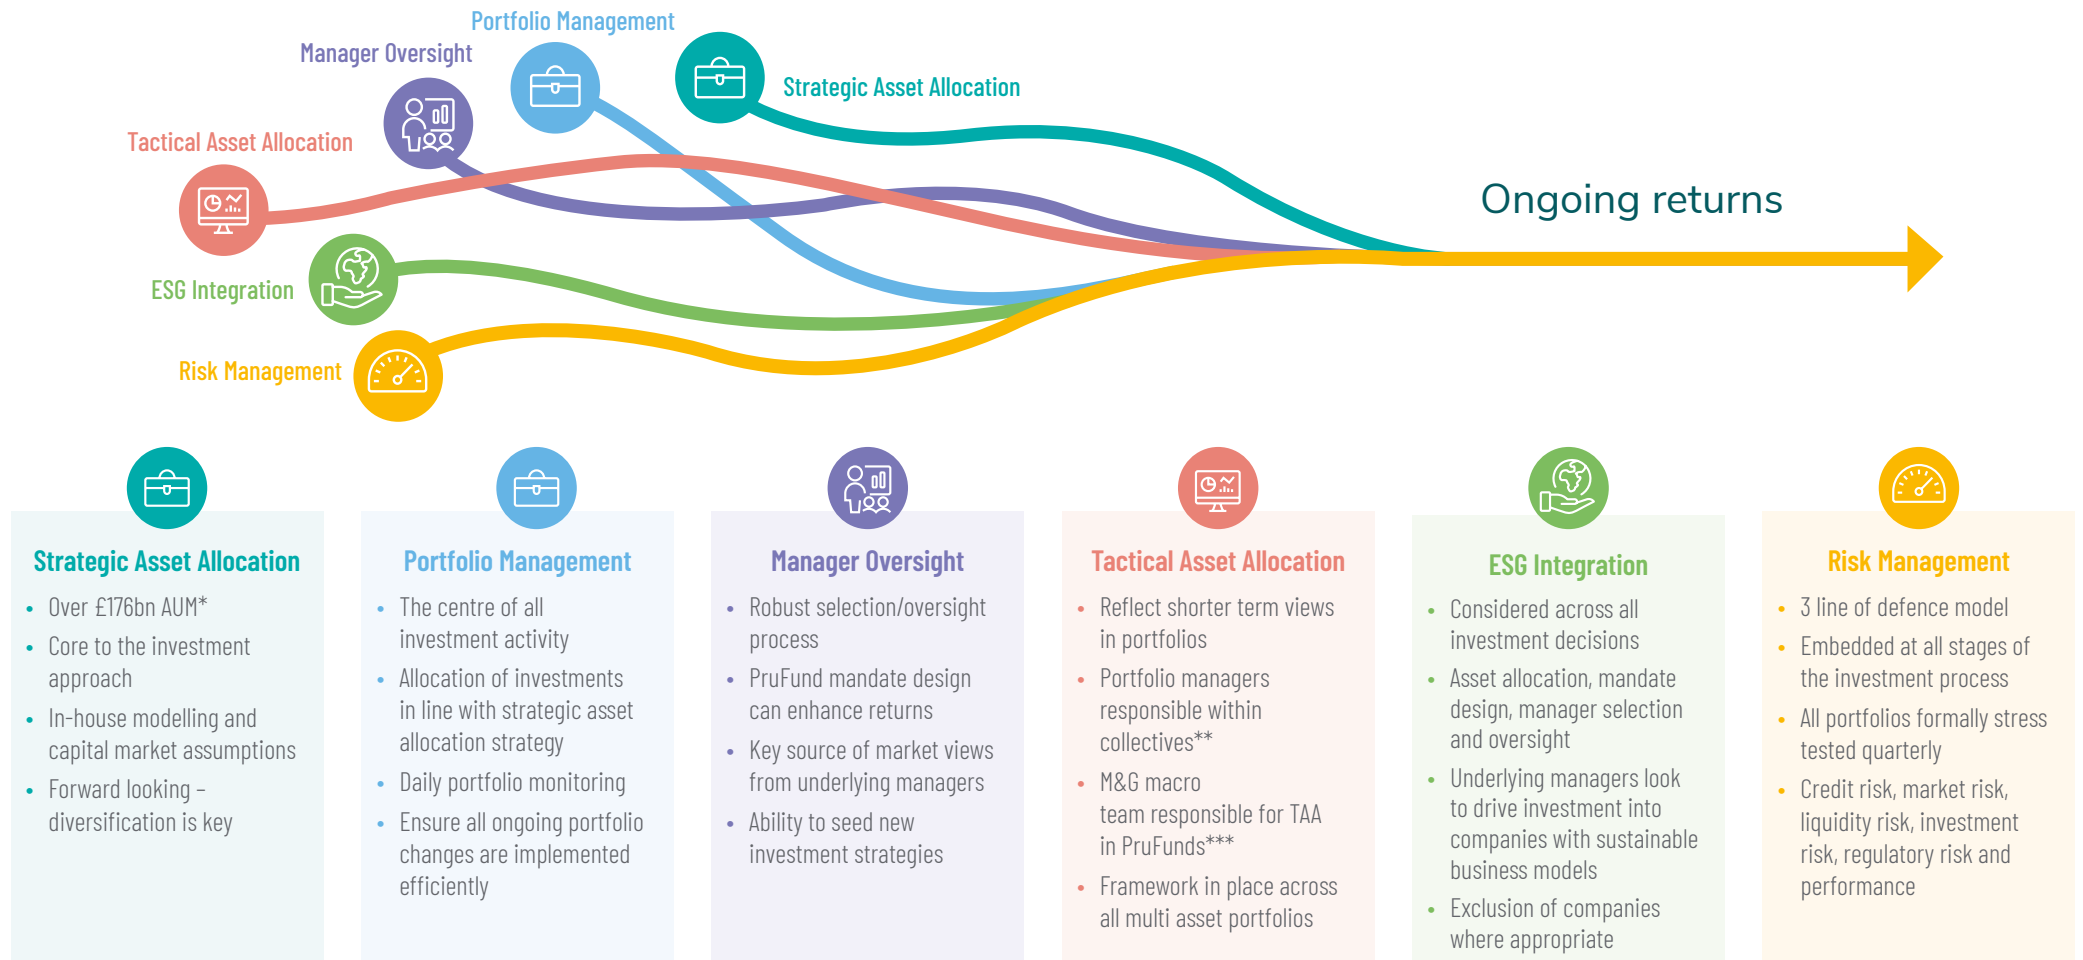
Portfolio Management

Manager Oversight

Strategic Asset Allocation

Tactical Asset Allocation

Ongoing returns

ESG Integration

Risk Management

Strategic Asset Allocation
- Over £176bn AUM*
- Core to the investment approach
- In-house modelling and capital market assumptions
- Forward looking – diversification is key

Portfolio Management
- The centre of all investment activity
- Allocation of investments in line with strategic asset allocation strategy
- Daily portfolio monitoring
- Ensure all ongoing portfolio changes are implemented efficiently

Manager Oversight
- Robust selection/oversight process
- PruFund mandate design can enhance returns
- Key source of market views from underlying managers
- Ability to seed new investment strategies

Tactical Asset Allocation
- Reflect shorter term views in portfolios
- Portfolio managers responsible within collectives**
- M&G macro team responsible for TAA in PruFunds***
- Framework in place across all multi asset portfolios

ESG Integration
- Considered across all investment decisions
- Asset allocation, mandate design, manager selection and oversight
- Underlying managers look to drive investment into companies with sustainable business models
- Exclusion of companies where appropriate

Risk Management
- 3 line of defence model
- Embedded at all stages of the investment process
- All portfolios formally stress tested quarterly
- Credit risk, market risk, liquidity risk, investment risk, regulatory risk and performance